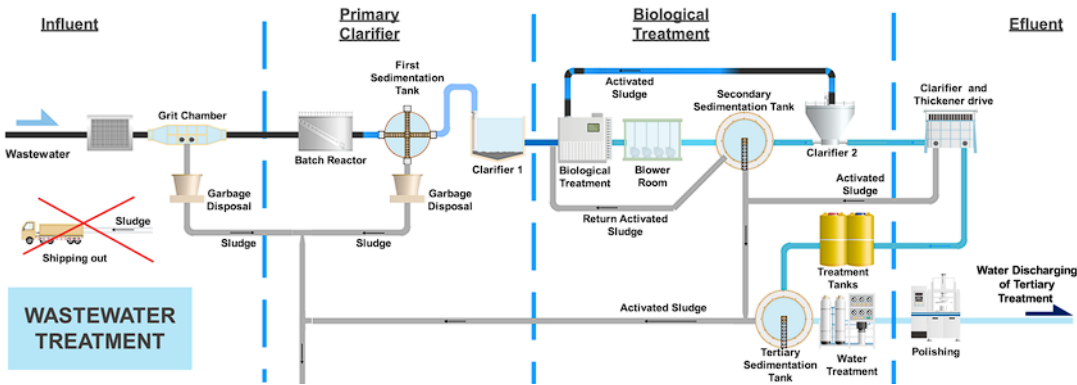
Influent

Primary Clarifier

Biological Treatment

Efluent

Wastewater

Grit Chamber

Batch Reactor

First Sedimentation Tank

Clarifier 1

Activated Sludge

Biological Treatment

Blower Room

Secondary Sedimentation Tank

Clarifier 2

Clarifier and Thickener drive

Garbage Disposal

Garbage Disposal

Sludge

Shipping out

Sludge

Sludge

Return Activated Sludge

Activated Sludge

Treatment Tanks

Water Discharging of Tertiary Treatment

WASTEWATER TREATMENT

Activated Sludge

Tertiary Sedimentation Tank

Water Treatment

Polishing